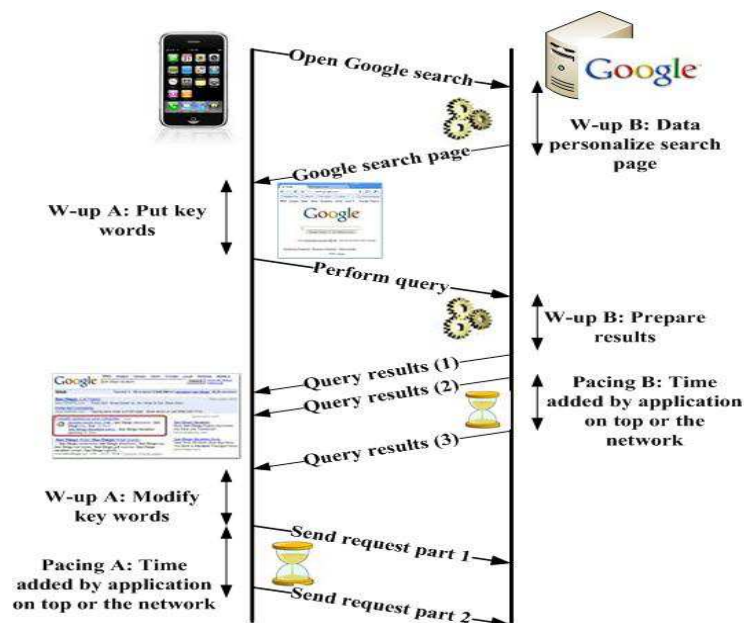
Open Google search

Google

W-up B: Data personalize search page

Google search page

W-up A: Put key words

Google

Perform query

W-up B: Prepare results

Query results (1)

Query results (2)

Pacing B: Time added by application on top or the network

Google

Query results (3)

W-up A: Modify key words

Send request part 1

Pacing A: Time added by application on top or the network

Send request part 2